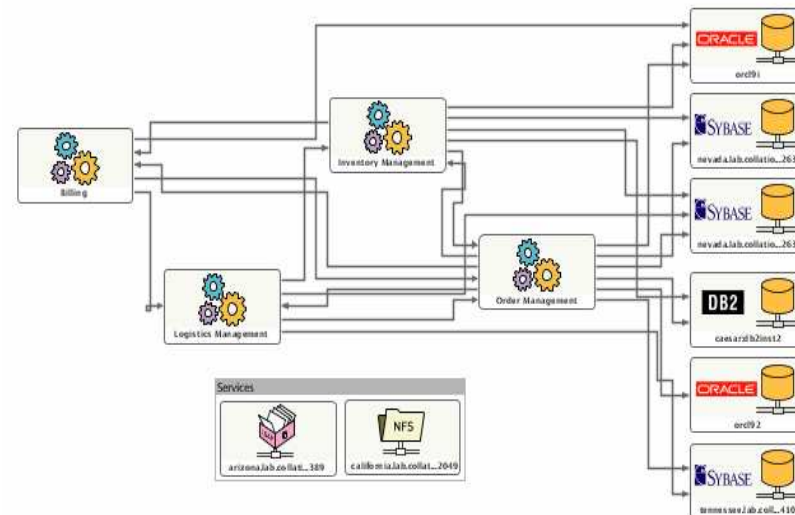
Billing

Inventory Management

Order Management

Logistics Management

ORACLE
orcl9i

SYBASE
nevada.lab.collatio...263

SYBASE
nevada.lab.collatio...263

DB2
caesar:db2inst2

ORACLE
orcl92

SYBASE
tennessee.lab.coll...410

Services

arizona.lab.collati...389

NFS
california.lab.collat...2049